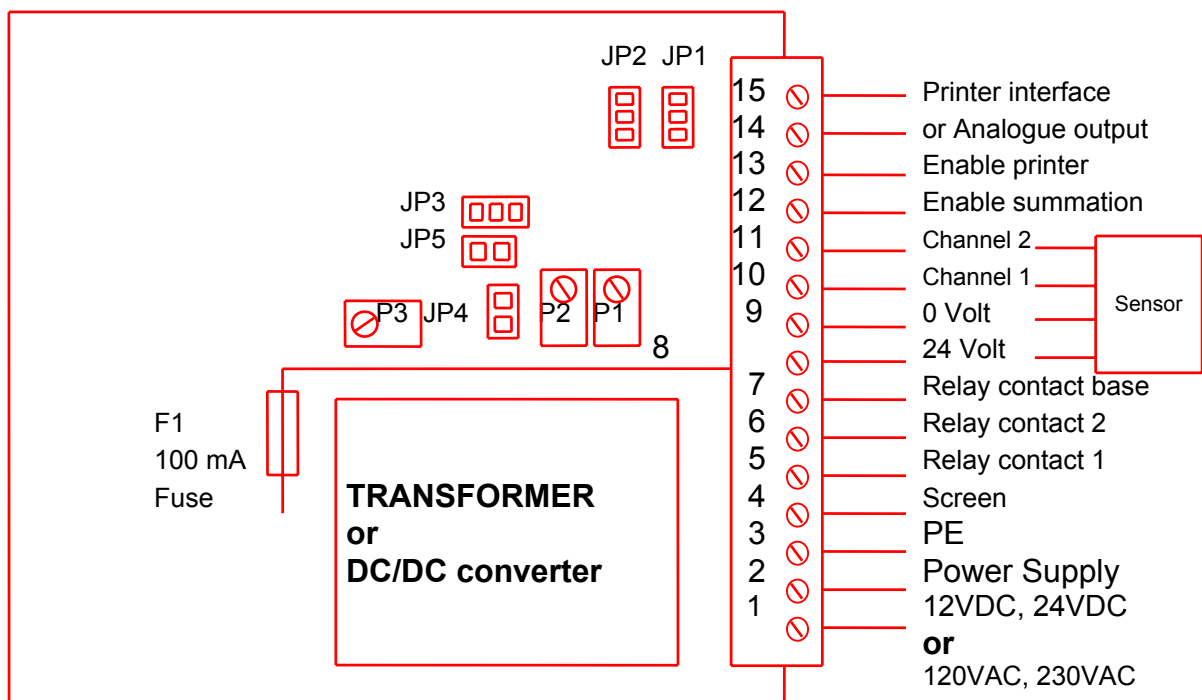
JP2 JP1

JP3

JP5

P3 JP4 P2 P1

F1
100 mA
Fuse

TRANSFORMER
or
DC/DC converter

15
14
13
12
11
10
9
8
7
6
5
4
3
2
1

Printer interface
or Analogue output
Enable printer
Enable summation
Channel 2
Channel 1
0 Volt
24 Volt
Relay contact base
Relay contact 2
Relay contact 1
Screen
PE
Power Supply
12VDC, 24VDC
or
120VAC, 230VAC

Sensor